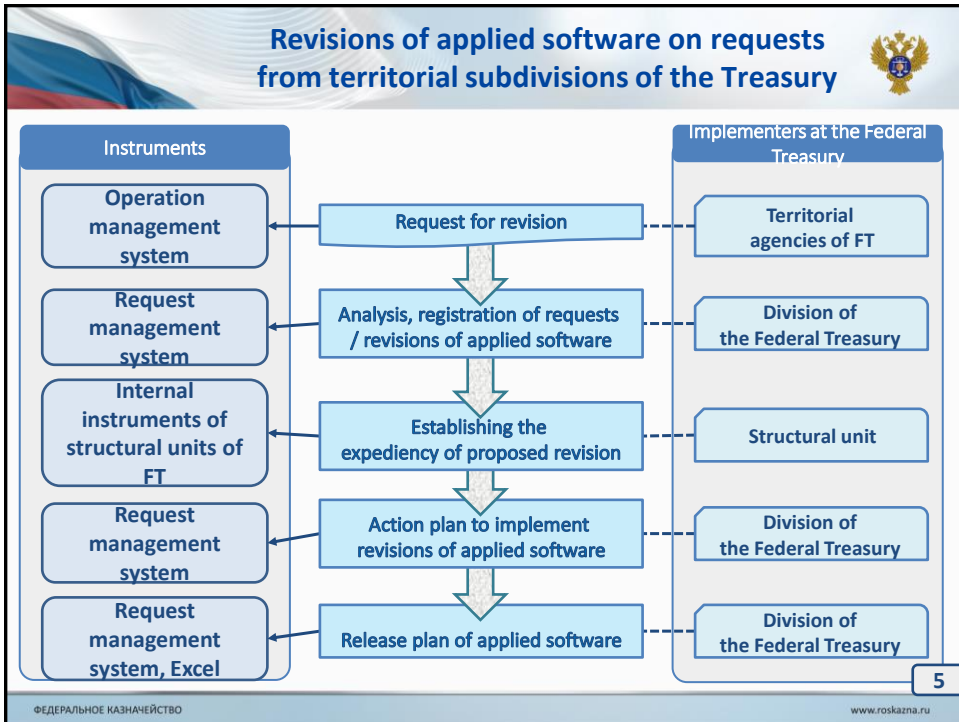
Revisions of applied software on requests from territorial subdivisions of the Treasury

Instruments

Implementers at the Federal Treasury

Operation management system

Request for revision

Territorial agencies of FT

Request management system

Analysis, registration of requests / revisions of applied software

Division of the Federal Treasury

Internal instruments of structural units of FT

Establishing the expediency of proposed revision

Structural unit

Request management system

Action plan to implement revisions of applied software

Division of the Federal Treasury

Request management system, Excel

Release plan of applied software

Division of the Federal Treasury

5

ФЕДЕРАЛЬНОЕ КАЗНАЧЕЙСТВО

www.roskazna.ru